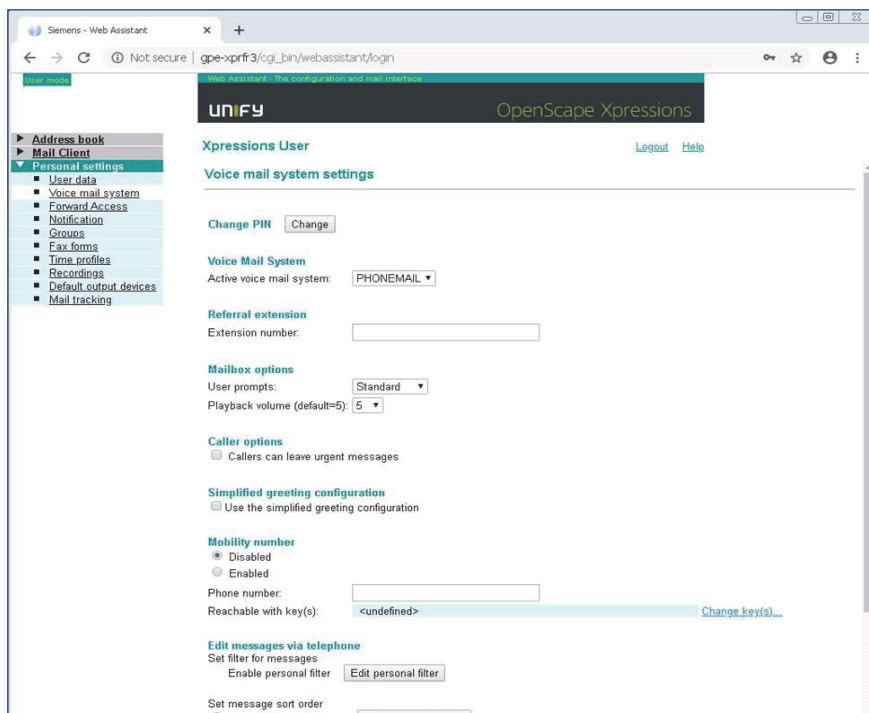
Siemens - Web Assistant × +

← → C ⓘ Not secure | gpe-xprfr3/cgi_bin/webassistant/login

User mode

Web Assistant - The configuration and mail interface

UNIFY

OpenScape Xpressions

▶ Address book
▶ Mail Client
▼ Personal settings
■ User data
■ Voice mail system
■ Forward Access
■ Notification
■ Groups
■ Fax forms
■ Time profiles
■ Recordings
■ Default output devices
■ Mail tracking

Xpressions User

Logout Help

Voice mail system settings

Change PIN Change

Voice Mail System
Active voice mail system: PHONEMAIL ▾

Referral extension
Extension number:

Mailbox options
User prompts: Standard ▾
Playback volume (default=5): 5 ▾

Caller options
Callers can leave urgent messages

Simplified greeting configuration
Use the simplified greeting configuration

Mobility number
Disabled
Enabled
Phone number:
Reachable with key(s): <undefined> Change key(s)...

Edit messages via telephone
Set filter for messages
Enable personal filter Edit personal filter

Set message sort order